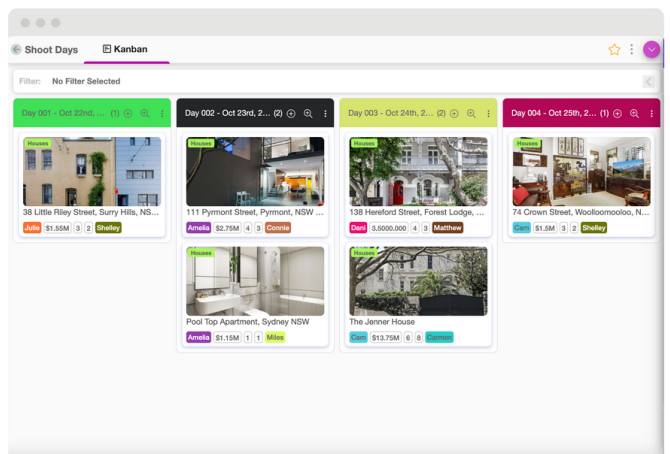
Shoot Days
Kanban

Filter: No Filter Selected

Day 001 - Oct 22nd, ... (1)

Houses
38 Little Riley Street, Surry Hills, NS...
Julie $1.55M 3 2 Shelley

Day 002 - Oct 23rd, 2... (2)

Houses
111 Pyrmont Street, Pyrmont, NSW ...
Amelia $2.75M 4 3 Connie

Houses
Pool Top Apartment, Sydney NSW
Amelia $1.15M 1 1 Miles

Day 003 - Oct 24th, 2... (2)

Houses
138 Hereford Street, Forest Lodge, ...
Dani 3,5000,000 4 3 Matthew

Houses
The Jenner House
Cam $13.75M 6 8 Carmen

Day 004 - Oct 25th, 2... (1)

Houses
74 Crown Street, Woolloomooloo, N...
Cam $1.5M 3 2 Shelley